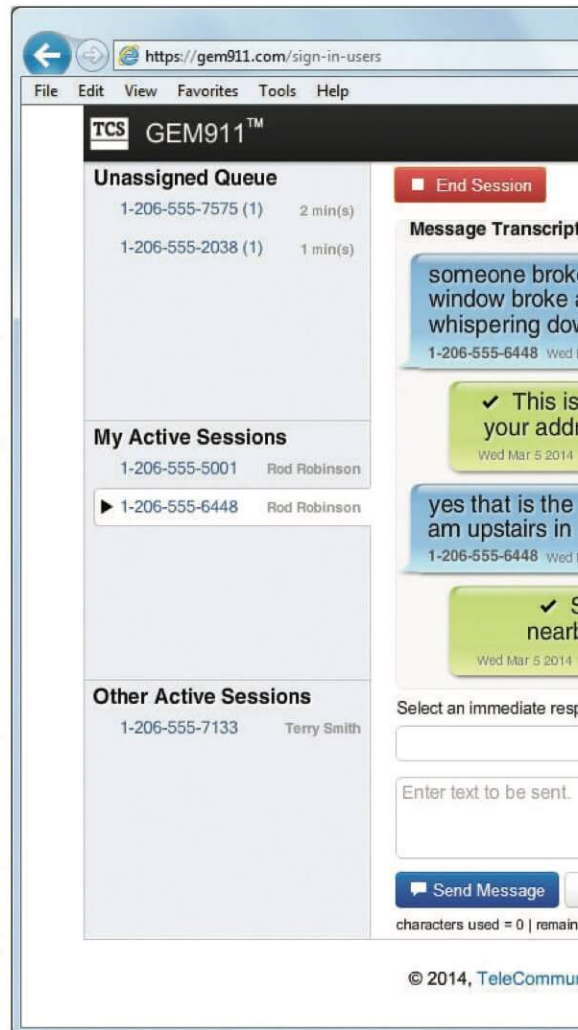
https://gem911.com/sign-in-users

File Edit View Favorites Tools Help

TCS GEM911™

Unassigned Queue

1-206-555-7575 (1) 2 min(s)

1-206-555-2038 (1) 1 min(s)

My Active Sessions

1-206-555-5001 Rod Robinson

▶ 1-206-555-6448 Rod Robinson

Other Active Sessions

1-206-555-7133 Terry Smith

End Session

Message Transcript

someone broke window broke a whispering dow

1-206-555-6448 Wed

✔ This is your addr

Wed Mar 5 2014

yes that is the am upstairs in

1-206-555-6448 Wed

✔ S nearb

Wed Mar 5 2014

Select an immediate resp

Enter text to be sent.

Send Message

characters used = 0 | remain

© 2014, TeleCommu